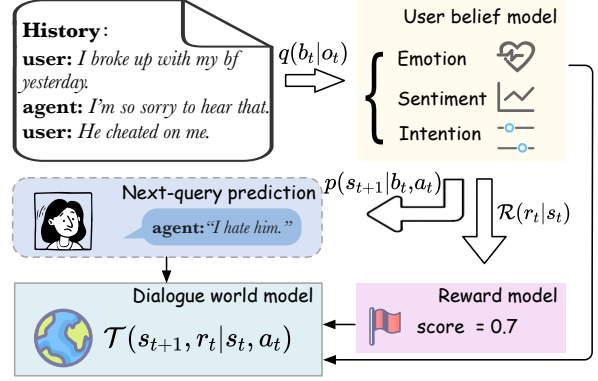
History:
user: I broke up with my bf yesterday.
agent: I'm so sorry to hear that.
user: He cheated on me.

$q(b_t|o_t)$

User belief model
Emotion
Sentiment
Intention

$p(s_{t+1}|b_t, a_t)$

$\mathcal{R}(r_t|s_t)$

Next-query prediction
agent: "I hate him."

Dialogue world model
$\mathcal{T}(s_{t+1}, r_t|s_t, a_t)$

Reward model
score = 0.7